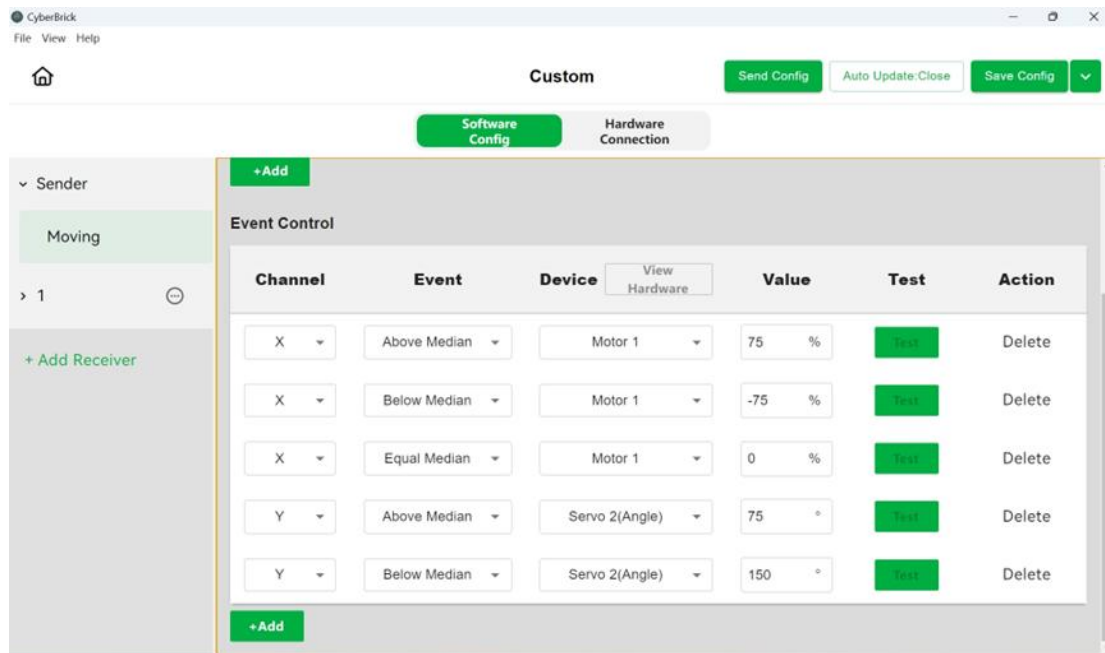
CyberBrick
File View Help

Custom

Send Config | Auto Update:Close | Save Config

Software Config | Hardware Connection

Sender
Moving
1
+ Add Receiver

+Add

Event Control

| Channel | Event | Device View Hardware | Value | Test | Action |
|---|---|---|---|---|---|
| X | Above Median | Motor 1 | 75 % | Test | Delete |
| X | Below Median | Motor 1 | -75 % | Test | Delete |
| X | Equal Median | Motor 1 | 0 % | Test | Delete |
| Y | Above Median | Servo 2(Angle) | 75 ° | Test | Delete |
| Y | Below Median | Servo 2(Angle) | 150 ° | Test | Delete |

+Add